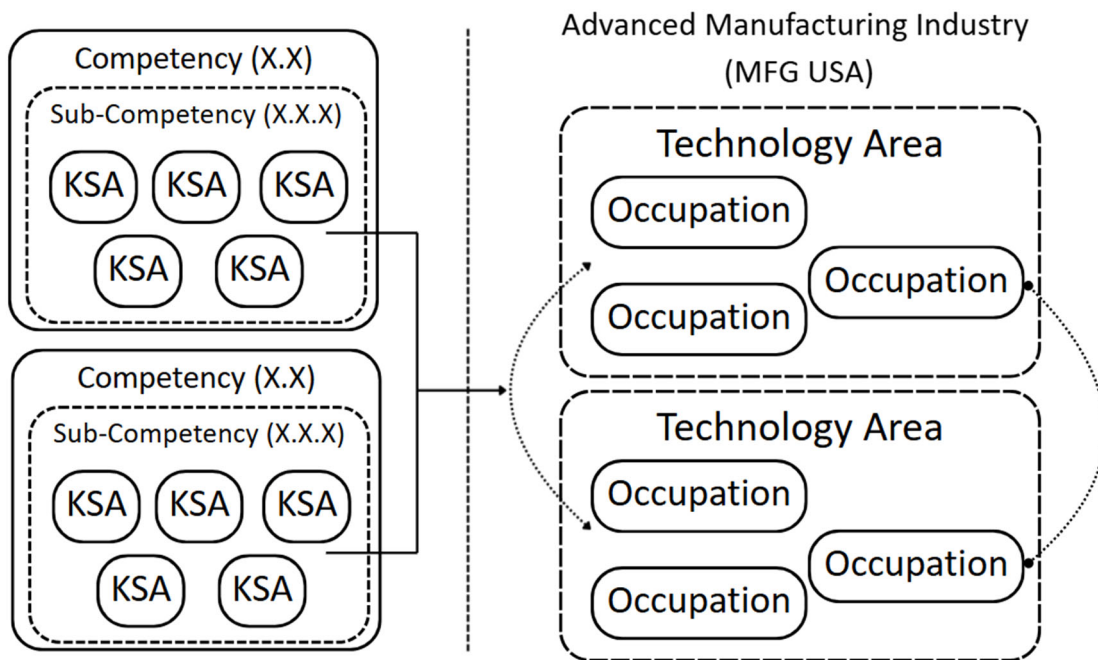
Competency (X.X)

Sub-Competency (X.X.X)

KSA KSA KSA

KSA KSA

Competency (X.X)

Sub-Competency (X.X.X)

KSA KSA KSA

KSA KSA

Advanced Manufacturing Industry (MFG USA)

Technology Area

Occupation

Occupation

Occupation

Technology Area

Occupation

Occupation

Occupation